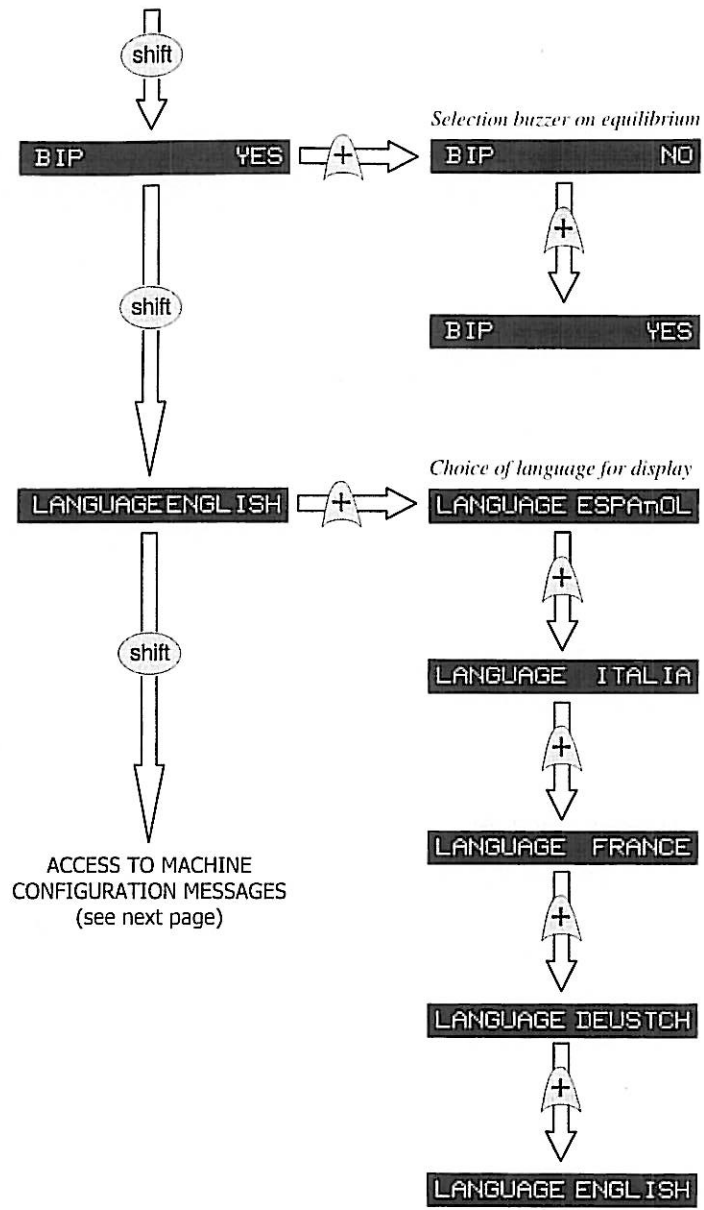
shift

BIP YES

+

Selection buzzer on equilibrium

BIP NO

+

BIP YES

shift

LANGUAGE ENGLISH

+

Choice of language for display

LANGUAGE ESPAnOL

+

LANGUAGE ITALIA

+

LANGUAGE FRANCE

+

LANGUAGE DEUSTCH

+

LANGUAGE ENGLISH

shift

ACCESS TO MACHINE CONFIGURATION MESSAGES (see next page)